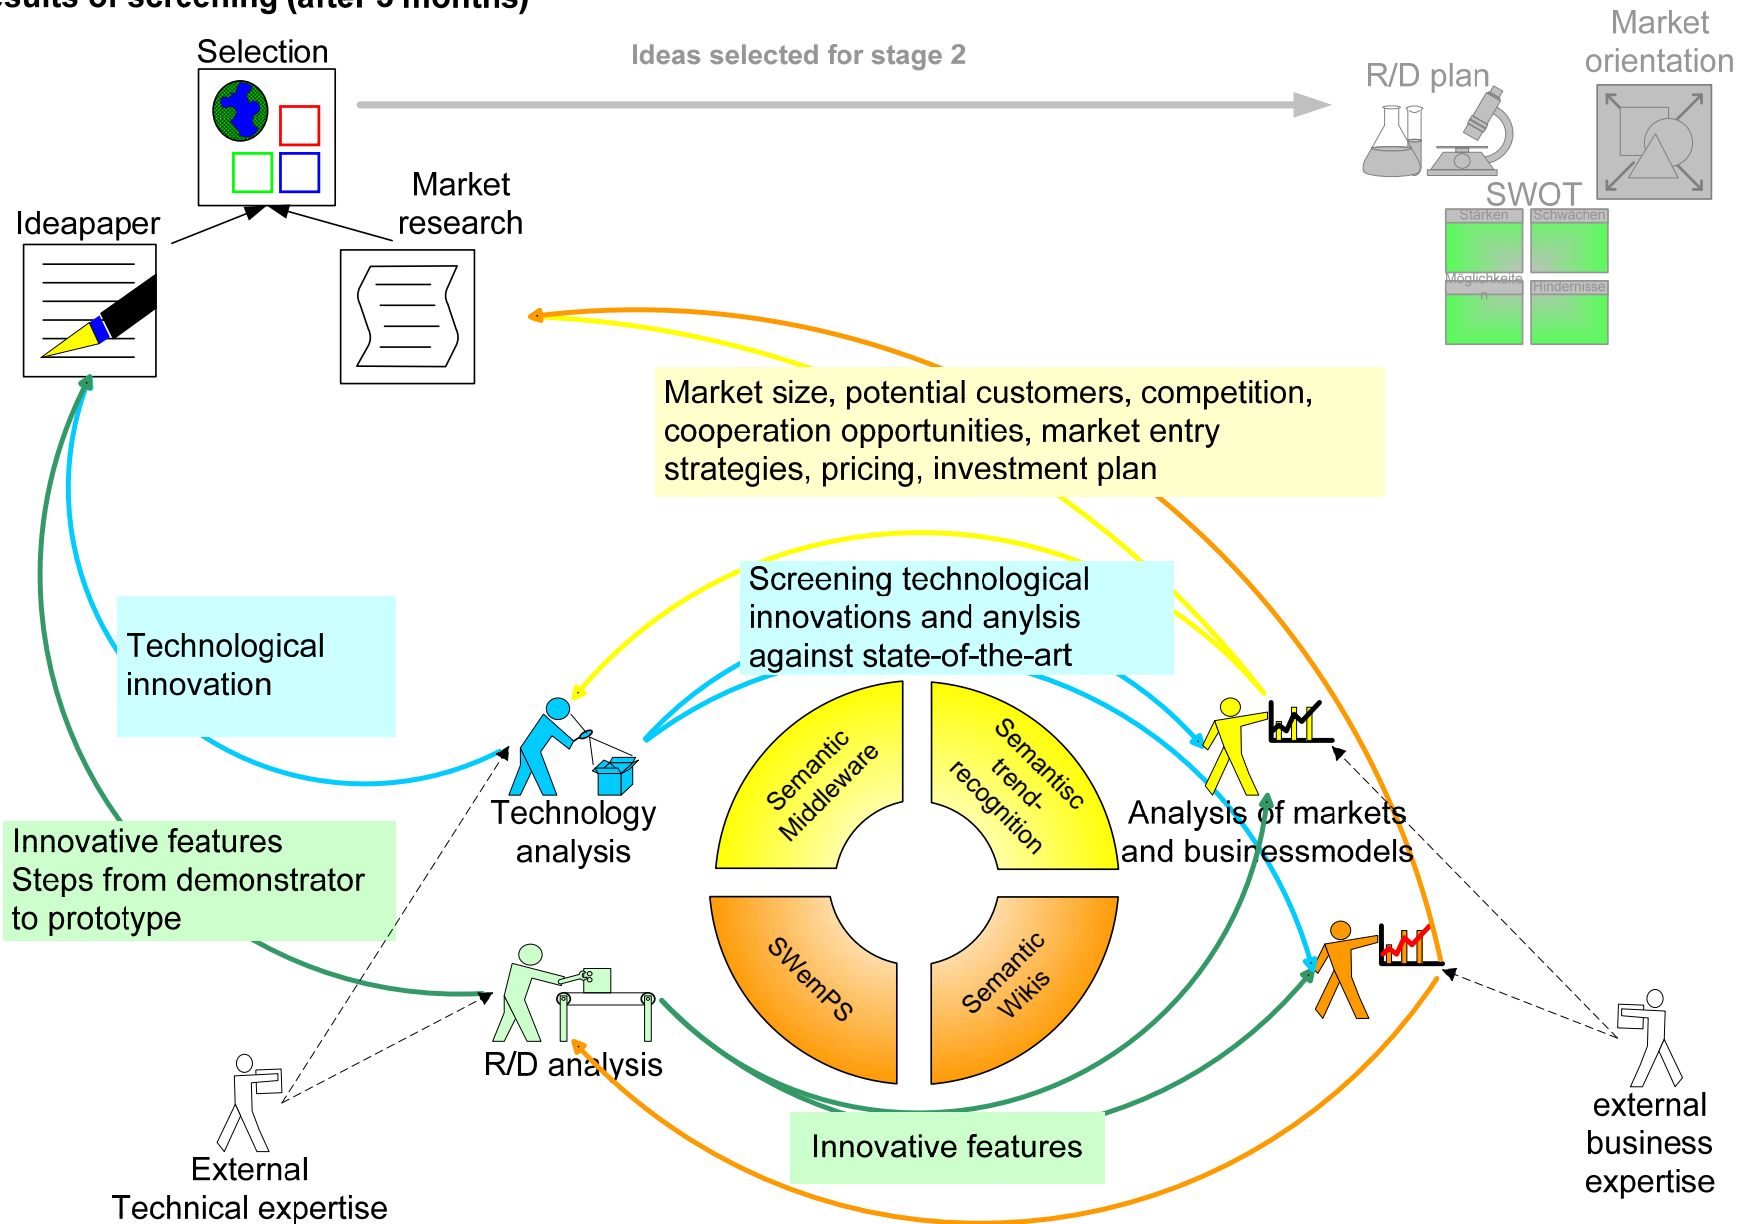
Selection

Ideas selected for stage 2

R/D plan

Market orientation

SWOT

Stärken

Schwächen

Möglichkeiten

Hindernisse

Ideapaper

Market research

Market size, potential customers, competition, cooperation opportunities, market entry strategies, pricing, investment plan

Screening technological innovations and anylsis against state-of-the-art

Technological innovation

Technology analysis

Semantic Middleware

Semantisc trend-recognition

Analysis of markets and businessmodels

Innovative features
Steps from demonstrator to prototype

SWemPS

Semantic Wikis

R/D analysis

External Technical expertise

Innovative features

external business expertise